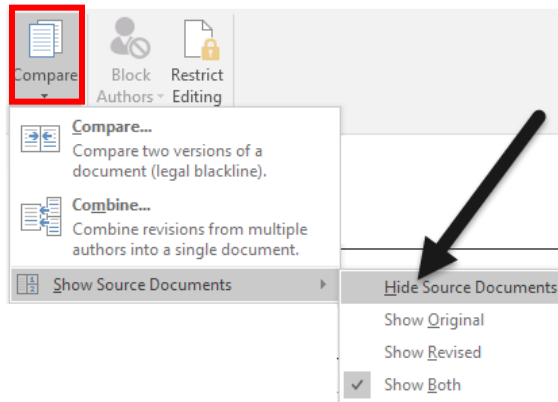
Compare

Block Authors

Restrict Editing

Compare...
Compare two versions of a document (legal blackline).

Combine...
Combine revisions from multiple authors into a single document.

Show Source Documents

Hide Source Documents

Show Original

Show Revised

Show Both